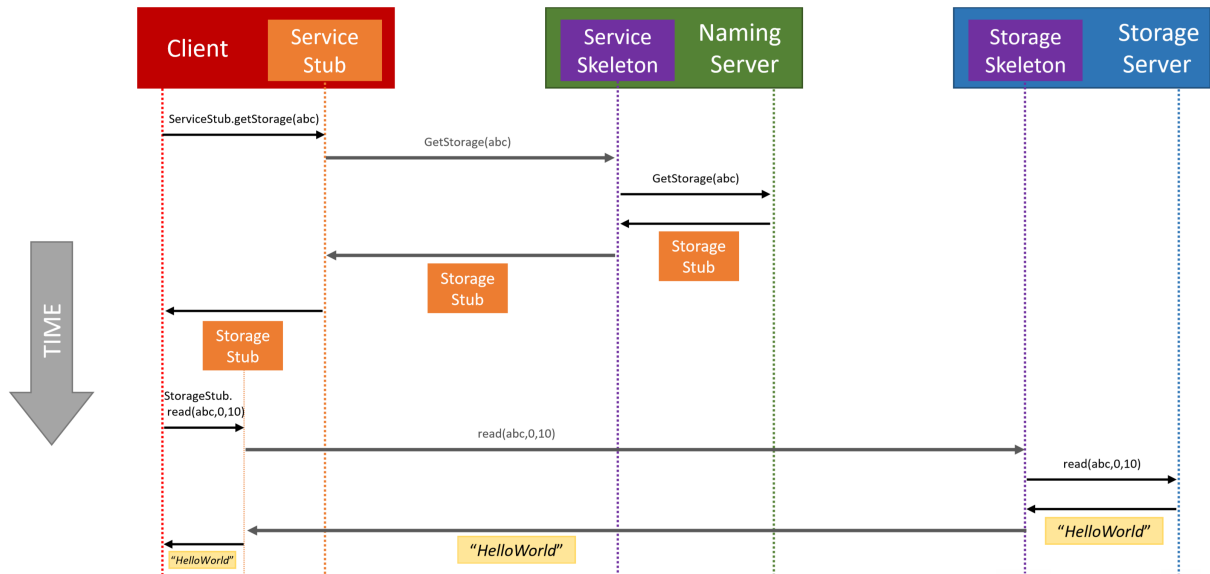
Client

Service Stub

Service Skeleton

Naming Server

Storage Skeleton

Storage Server

TIME

ServiceStub.getStorage(abc)

GetStorage(abc)

GetStorage(abc)

Storage Stub

Storage Stub

Storage Stub

StorageStub.
read(abc,0,10)

read(abc,0,10)

read(abc,0,10)

"HelloWorld"

"HelloWorld"

"HelloWorld"